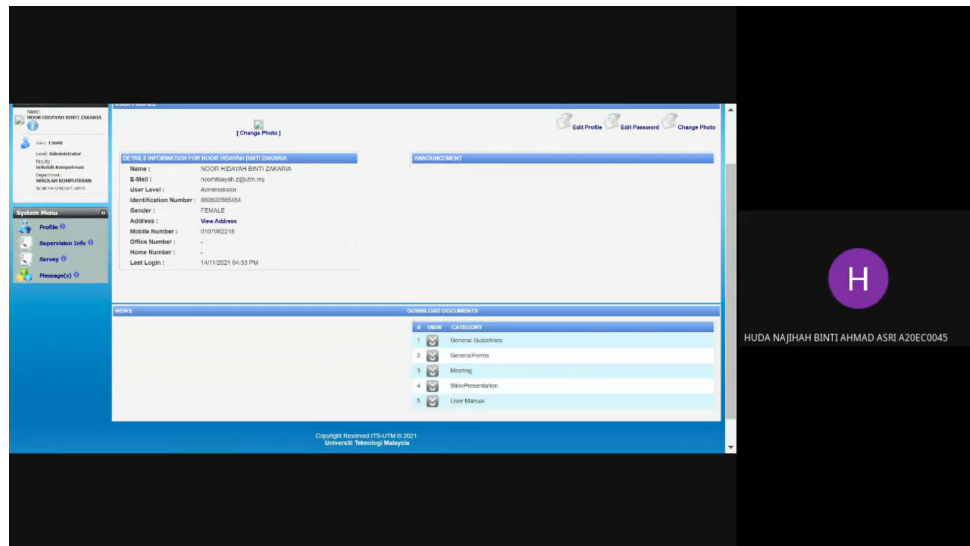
Name:
NOOR HIDAYAH BINTI ZAKARIA

User: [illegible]
Level: Administrator
Faculty:
Sekolah Komputeran
Department:
SEKOLAH KOMPUTERAN
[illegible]

System Menu
Profile
Supervision Info
Survey
Message(s)

[ Change Photo ]

Edit Profile Edit Password Change Photo

DETAILS INFORMATION FOR NOOR HIDAYAH BINTI ZAKARIA

| | |
|---|---|
| Name : | NOOR HIDAYAH BINTI ZAKARIA |
| E-Mail : | noornhidayah.z@utm.my |
| User Level : | Administrator |
| Identification Number : | 880602565454 |
| Gender : | FEMALE |
| Address : | View Address |
| Mobile Number : | 0107082218 |
| Office Number : | - |
| Home Number : | - |
| Last Login : | 14/11/2021 04:53 PM |

ANNOUNCEMENT

NEWS

DOWNLOAD DOCUMENTS

| # | VIEW | CATEGORY |
|---|---|---|
| 1 | | General Guidelines |
| 2 | | GeneralForms |
| 3 | | Meeting |
| 4 | | SlidePresentation |
| 5 | | User Manual |

Copyright Reserved ITS-UTM © 2021.
Universiti Teknologi Malaysia

H
HUDA NAJIHAH BINTI AHMAD ASRI A20EC0045